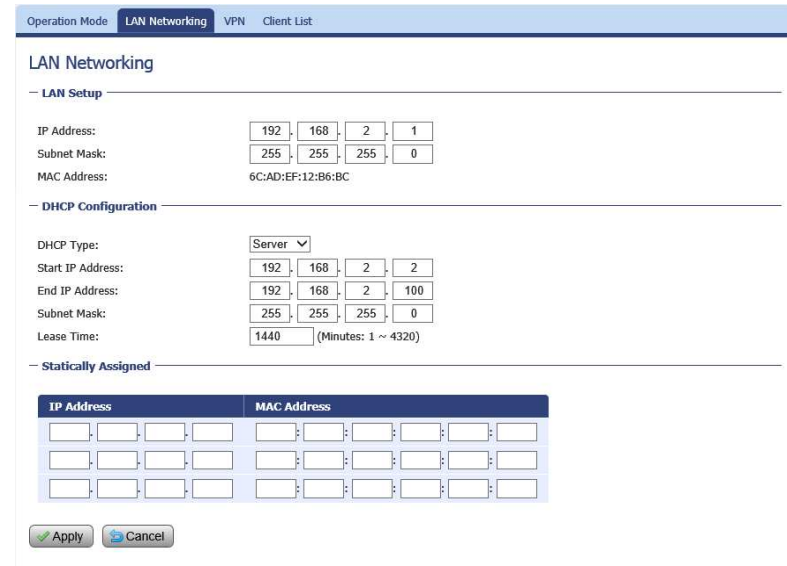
Operation Mode | LAN Networking | VPN | Client List

LAN Networking

– LAN Setup

IP Address: 192 . 168 . 2 . 1
Subnet Mask: 255 . 255 . 255 . 0
MAC Address: 6C:AD:EF:12:B6:BC

– DHCP Configuration

DHCP Type: Server
Start IP Address: 192 . 168 . 2 . 2
End IP Address: 192 . 168 . 2 . 100
Subnet Mask: 255 . 255 . 255 . 0
Lease Time: 1440 (Minutes: 1 ~ 4320)

– Statically Assigned

| IP Address | MAC Address |
|---|---|
| . . . | : : : : : |
| . . . | : : : : : |
| . . . | : : : : : |

Apply Cancel